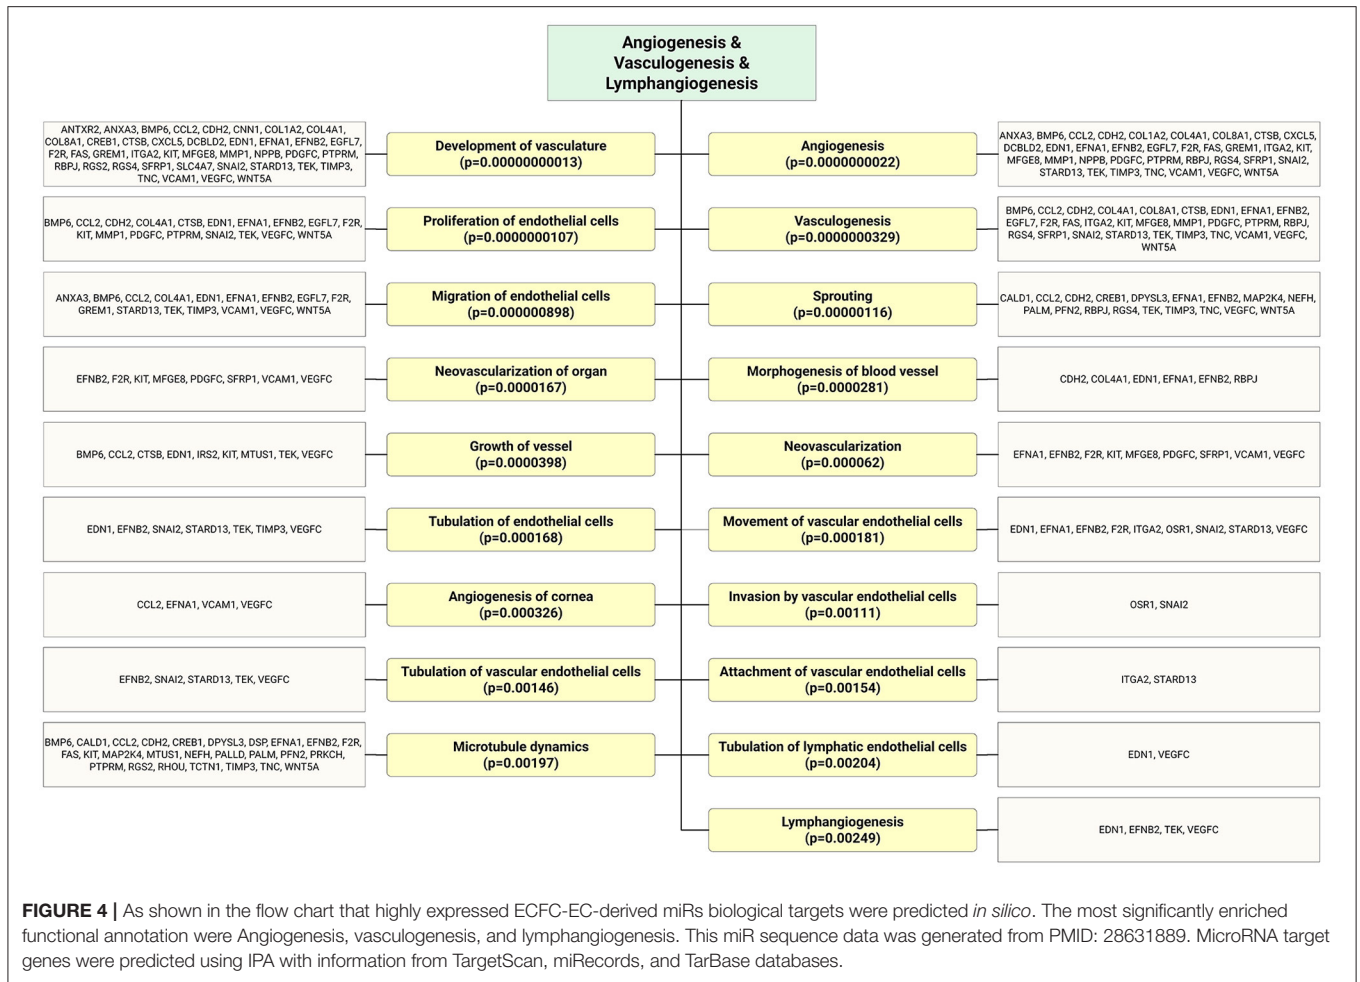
Angiogenesis & Vasculogenesis & Lymphangiogenesis

ANTXR2, ANXA3, BMP6, CCL2, CDH2, CNN1, COL1A2, COL4A1, COL8A1, CREB1, CTSB, CXCL5, DCBLD2, EDN1, EFNA1, EFNB2, EGFL7, F2R, FAS, GREM1, ITGA2, KIT, MFGE8, MMP1, NPPB, PDGFC, PTPRM, RBPJ, RGS2, RGS4, SFRP1, SLC4A7, SNAI2, STARD13, TEK, TIMP3, TNC, VCAM1, VEGFC, WNT5A

Development of vasculature (p=0.00000000013)

Angiogenesis (p=0.0000000022)

ANXA3, BMP6, CCL2, CDH2, COL1A2, COL4A1, COL8A1, CTSB, CXCL5, DCBLD2, EDN1, EFNA1, EFNB2, EGFL7, F2R, FAS, GREM1, ITGA2, KIT, MFGE8, MMP1, NPPB, PDGFC, PTPRM, RBPJ, RGS4, SFRP1, SNAI2, STARD13, TEK, TIMP3, TNC, VCAM1, VEGFC, WNT5A

BMP6, CCL2, CDH2, COL4A1, CTSB, EDN1, EFNA1, EFNB2, EGFL7, F2R, KIT, MMP1, PDGFC, PTPRM, SNAI2, TEK, VEGFC, WNT5A

Proliferation of endothelial cells (p=0.0000000107)

Vasculogenesis (p=0.0000000329)

BMP6, CCL2, CDH2, COL4A1, COL8A1, CTSB, EDN1, EFNA1, EFNB2, EGFL7, F2R, FAS, ITGA2, KIT, MFGE8, MMP1, PDGFC, PTPRM, RBPJ, RGS4, SFRP1, SNAI2, STARD13, TEK, TIMP3, TNC, VCAM1, VEGFC, WNT5A

ANXA3, BMP6, CCL2, COL4A1, EDN1, EFNA1, EFNB2, EGFL7, F2R, GREM1, STARD13, TEK, TIMP3, VCAM1, VEGFC, WNT5A

Migration of endothelial cells (p=0.000000898)

Sprouting (p=0.00000116)

CALD1, CCL2, CDH2, CREB1, DPYSL3, EFNA1, EFNB2, MAP2K4, NEFH, PALM, PFN2, RBPJ, RGS4, TEK, TIMP3, TNC, VEGFC, WNT5A

EFNB2, F2R, KIT, MFGE8, PDGFC, SFRP1, VCAM1, VEGFC

Neovascularization of organ (p=0.0000167)

Morphogenesis of blood vessel (p=0.0000281)

CDH2, COL4A1, EDN1, EFNA1, EFNB2, RBPJ

BMP6, CCL2, CTSB, EDN1, IRS2, KIT, MTUS1, TEK, VEGFC

Growth of vessel (p=0.0000398)

Neovascularization (p=0.000062)

EFNA1, EFNB2, F2R, KIT, MFGE8, PDGFC, SFRP1, VCAM1, VEGFC

EDN1, EFNB2, SNAI2, STARD13, TEK, TIMP3, VEGFC

Tubulation of endothelial cells (p=0.000168)

Movement of vascular endothelial cells (p=0.000181)

EDN1, EFNA1, EFNB2, F2R, ITGA2, OSR1, SNAI2, STARD13, VEGFC

CCL2, EFNA1, VCAM1, VEGFC

Angiogenesis of cornea (p=0.000326)

Invasion by vascular endothelial cells (p=0.00111)

OSR1, SNAI2

EFNB2, SNAI2, STARD13, TEK, VEGFC

Tubulation of vascular endothelial cells (p=0.00146)

Attachment of vascular endothelial cells (p=0.00154)

ITGA2, STARD13

BMP6, CALD1, CCL2, CDH2, CREB1, DPYSL3, DSP, EFNA1, EFNB2, F2R, FAS, KIT, MAP2K4, MTUS1, NEFH, PALLD, PALM, PFN2, PRKCH, PTPRM, RGS2, RHOU, TCTN1, TIMP3, TNC, WNT5A

Microtubule dynamics (p=0.00197)

Tubulation of lymphatic endothelial cells (p=0.00204)

EDN1, VEGFC

Lymphangiogenesis (p=0.00249)

EDN1, EFNB2, TEK, VEGFC

**FIGURE 4 |** As shown in the flow chart that highly expressed ECFC-EC-derived miRs biological targets were predicted *in silico*. The most significantly enriched functional annotation were Angiogenesis, vasculogenesis, and lymphangiogenesis. This miR sequence data was generated from PMID: 28631889. MicroRNA target genes were predicted using IPA with information from TargetScan, miRecords, and TarBase databases.